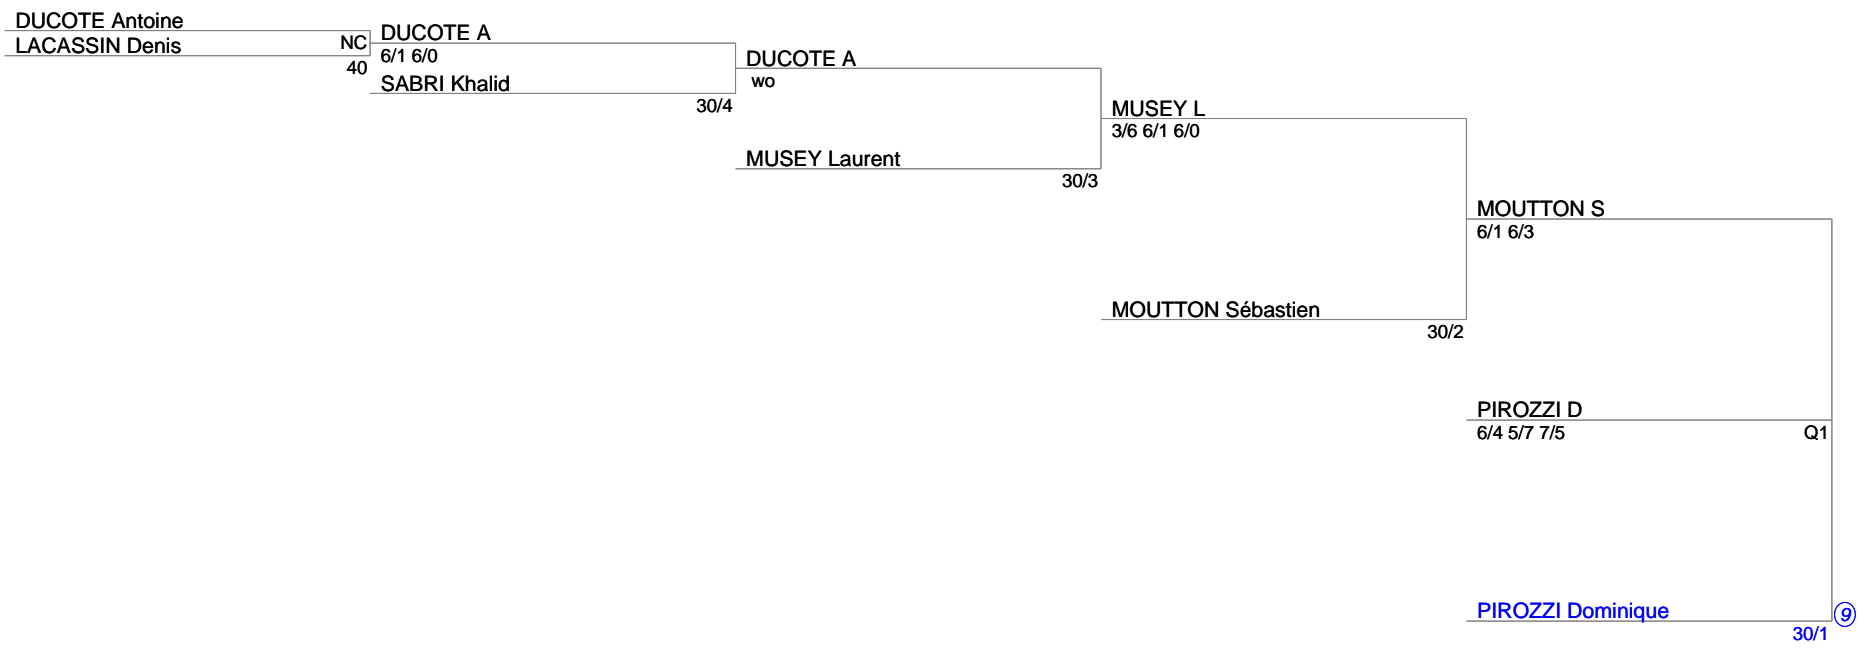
DUCOTE Antoine
NC
LACASSIN Denis
40

DUCOTE A
6/1 6/0
SABRI Khalid
30/4

DUCOTE A
wo
MUSEY Laurent
30/3

MUSEY L
3/6 6/1 6/0
MOUTTON Sébastien
30/2

MOUTTON S
6/1 6/3

PIROZZI D
6/4 5/7 7/5
Q1

PIROZZI Dominique
9
30/1